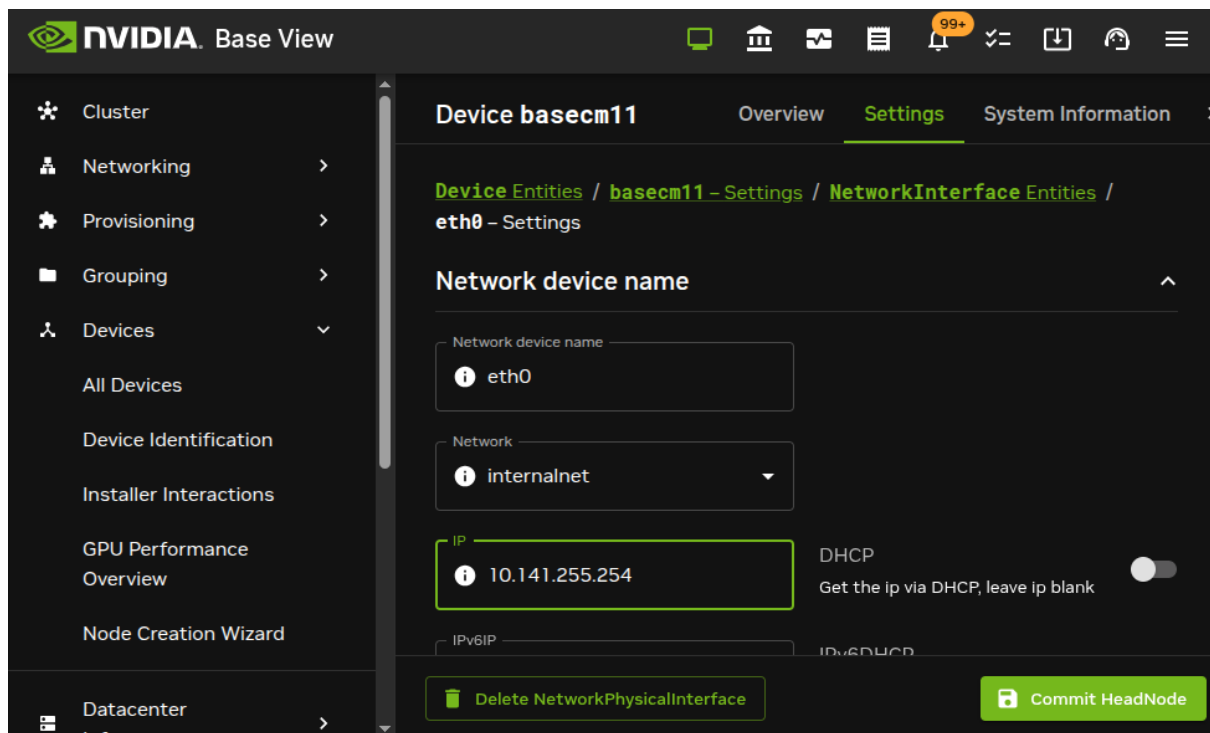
NVIDIA. Base View

99+

Cluster

Networking

Provisioning

Grouping

Devices

All Devices

Device Identification

Installer Interactions

GPU Performance Overview

Node Creation Wizard

Datacenter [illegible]

Device basecm11

Overview

Settings

System Information

Device Entities / basecm11 – Settings / NetworkInterface Entities / eth0 – Settings

Network device name

Network device name

eth0

Network

internalnet

IP

10.141.255.254

DHCP

Get the ip via DHCP, leave ip blank

IPv6IP

IPv6DHCP

Delete NetworkPhysicalInterface

Commit HeadNode